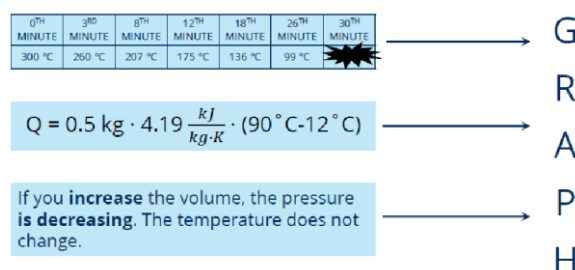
| $0^{TH}$ MINUTE | $3^{RD}$ MINUTE | $8^{TH}$ MINUTE | $12^{TH}$ MINUTE | $18^{TH}$ MINUTE | $26^{TH}$ MINUTE | $30^{TH}$ MINUTE |
|---|---|---|---|---|---|---|
| 300 °C | 260 °C | 207 °C | 175 °C | 136 °C | 99 °C | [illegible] |

Q = 0.5 kg · 4.19 $\frac{kJ}{kg \cdot K}$ · (90˚C-12˚C)

If you **increase** the volume, the pressure **is decreasing**. The temperature does not change.

G
R
A
P
H